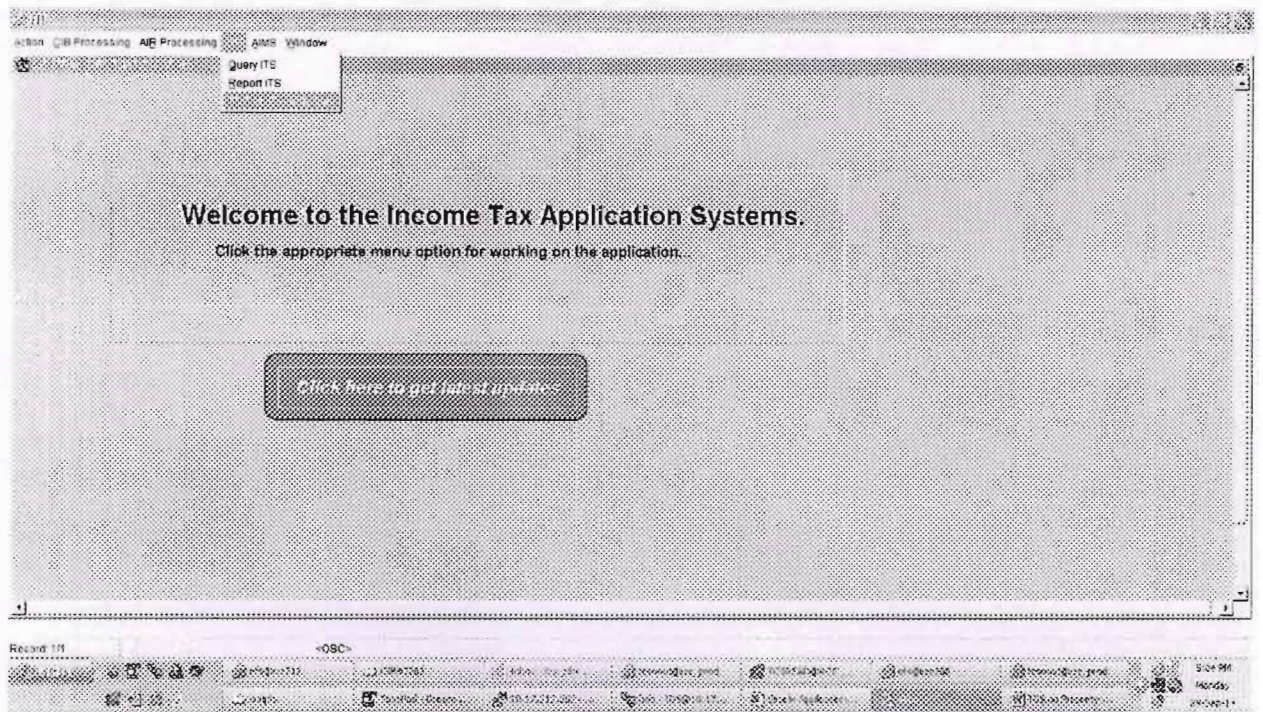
Action CIB Processing AIR Processing AIMS Window

Query ITS
Report ITS

Welcome to the Income Tax Application Systems.

Click the appropriate menu option for working on the application.

Click here to get latest updates

Record: 1/1 <OSC>

Monday